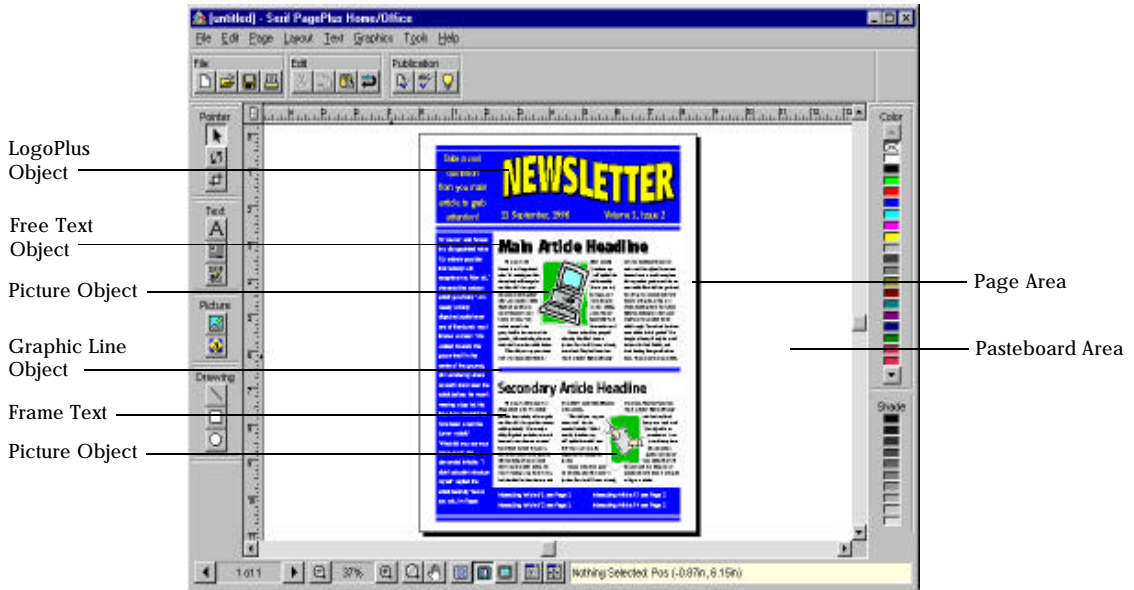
[untitled] - Serif PagePlus Home/Office

File Edit Page Layout Text Graphics Tools Help

File Edit Publication

Pointer Text Picture Drawing

Color Shade

LogoPlus Object

Free Text Object

Picture Object

Graphic Line Object

Frame Text

Picture Object

Page Area

Pasteboard Area

Take a cool quotation from your main article to grab attention!

NEWSLETTER

23 September, 1996 Volume 1, Issue 2

Main Article Headline

Secondary Article Headline

1 of 1 37%

Nothing Selected: Pos (-0.87in, 8.15in)